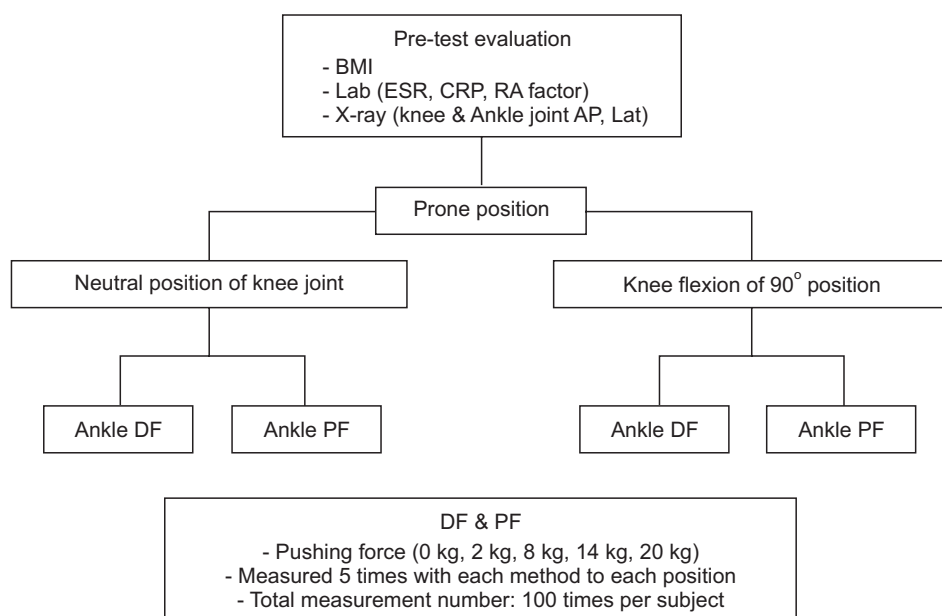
Pre-test evaluation
- BMI
- Lab (ESR, CRP, RA factor)
- X-ray (knee & Ankle joint AP, Lat)

Prone position

Neutral position of knee joint

Knee flexion of $90^{\circ}$ position

Ankle DF

Ankle PF

Ankle DF

Ankle PF

DF & PF
- Pushing force (0 kg, 2 kg, 8 kg, 14 kg, 20 kg)
- Measured 5 times with each method to each position
- Total measurement number: 100 times per subject